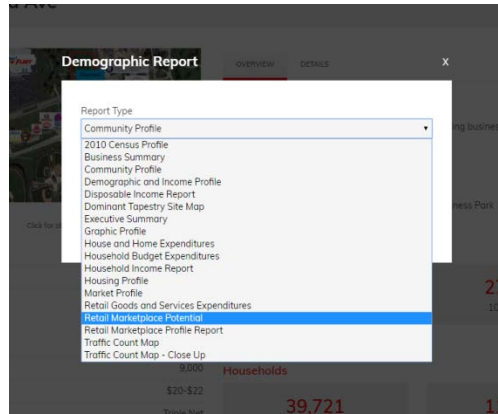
Demographic Report

OVERVIEW DETAILS

X

Report Type

Community Profile

2010 Census Profile
Business Summary
Community Profile
Demographic and Income Profile
Disposable Income Report
Dominant Tapestry Site Map
Executive Summary
Graphic Profile
House and Home Expenditures
Household Budget Expenditures
Household Income Report
Housing Profile
Market Profile
Retail Goods and Services Expenditures
Retail Marketplace Potential
Retail Marketplace Profile Report
Traffic Count Map
Traffic Count Map - Close Up

Click for

ng busine

ness Park

2

10

9,000

$20-$22

Households

39,721

1